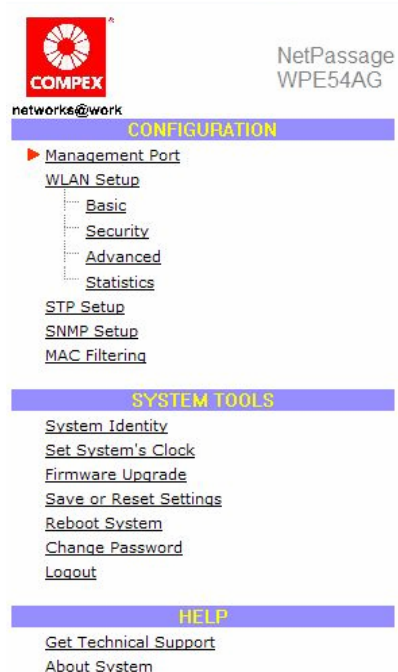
COMPEX
networks@work

NetPassage
WPE54AG

CONFIGURATION

Management Port
WLAN Setup
Basic
Security
Advanced
Statistics
STP Setup
SNMP Setup
MAC Filtering

SYSTEM TOOLS

System Identity
Set System's Clock
Firmware Upgrade
Save or Reset Settings
Reboot System
Change Password
Logout

HELP

Get Technical Support
About System